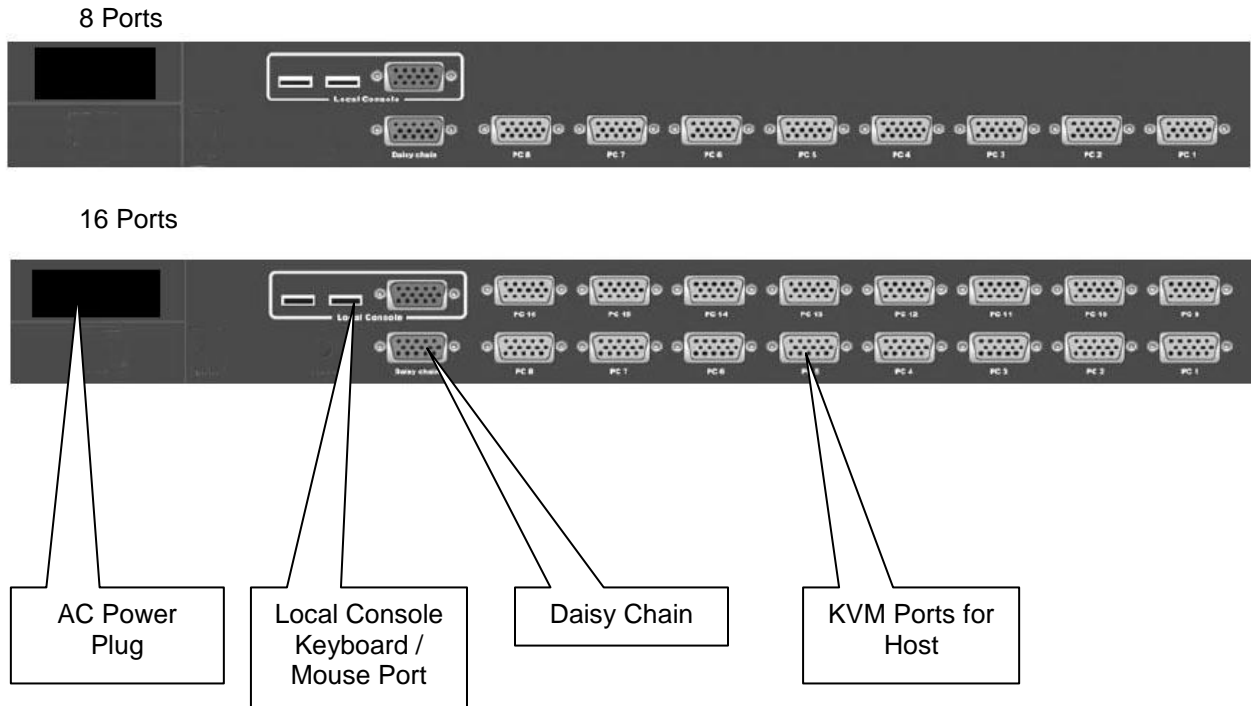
8 Ports

Local Console

Daisy chain PC 8 PC 7 PC 6 PC 5 PC 4 PC 3 PC 2 PC 1

16 Ports

Local Console

PC 16 PC 15 PC 14 PC 13 PC 12 PC 11 PC 10 PC 9

Daisy chain PC 8 PC 7 PC 6 PC 5 PC 4 PC 3 PC 2 PC 1

AC Power Plug

Local Console Keyboard / Mouse Port

Daisy Chain

KVM Ports for Host